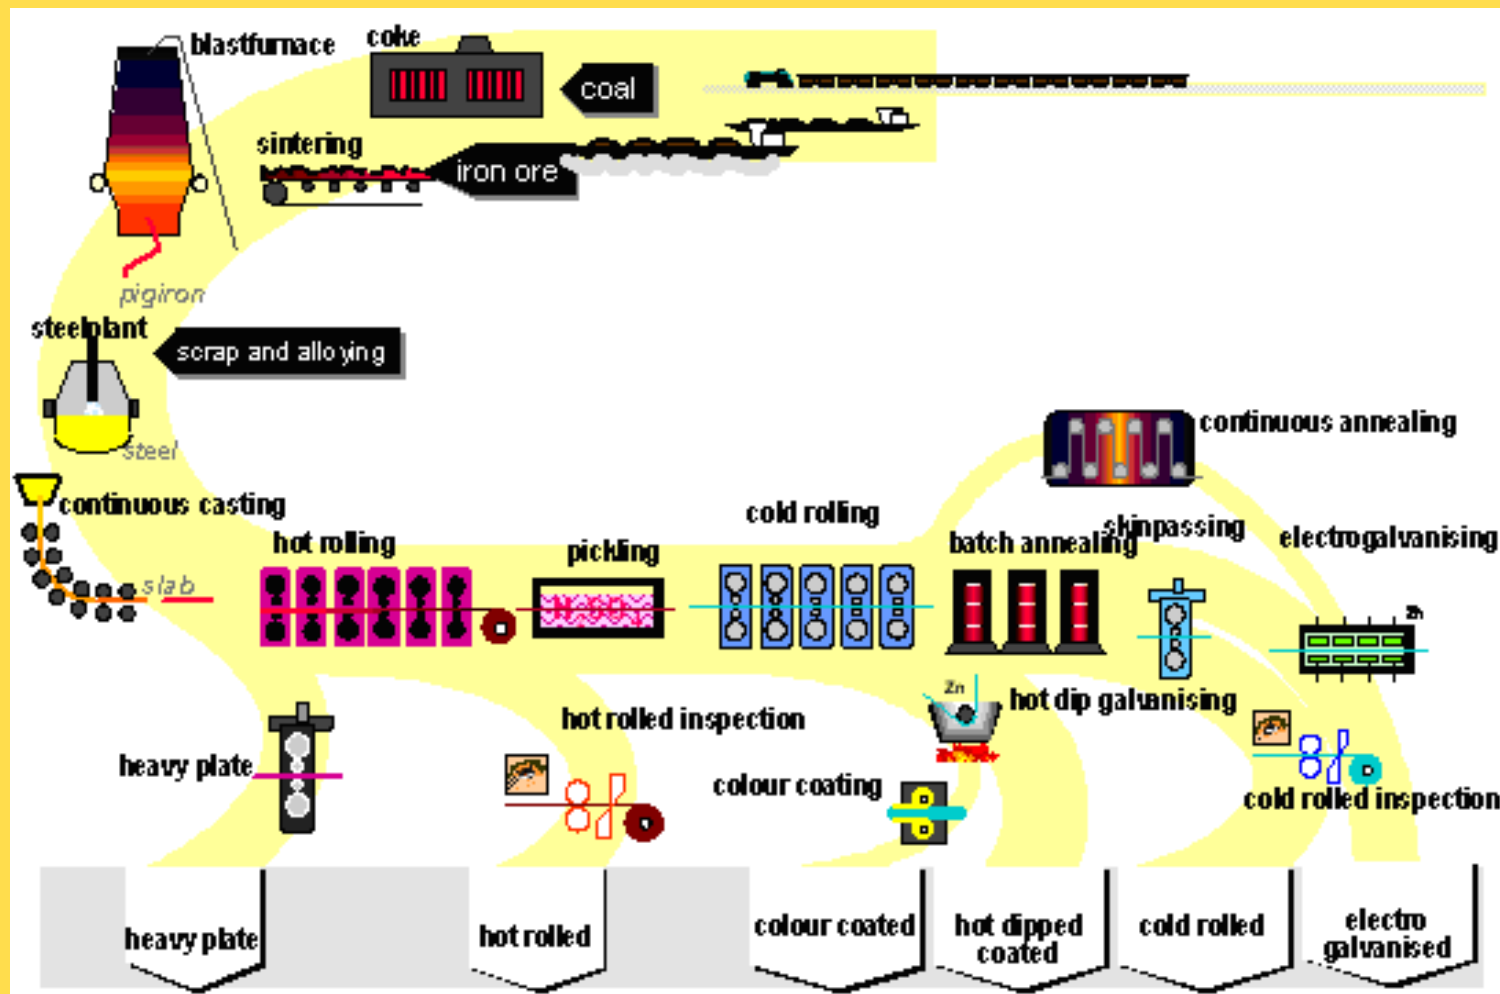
blastfurnace
coke
coal
sintering
iron ore
pigiron
steelplant
scrap and alloying
steel
continuous casting
slab
hot rolling
pickling
cold rolling
continuous annealing
batch annealing
skinpassing
electrogalvanising
Zn
Zn
hot dip galvanising
hot rolled inspection
heavy plate
colour coating
cold rolled inspection
heavy plate
hot rolled
colour coated
hot dipped coated
cold rolled
electro galvanised